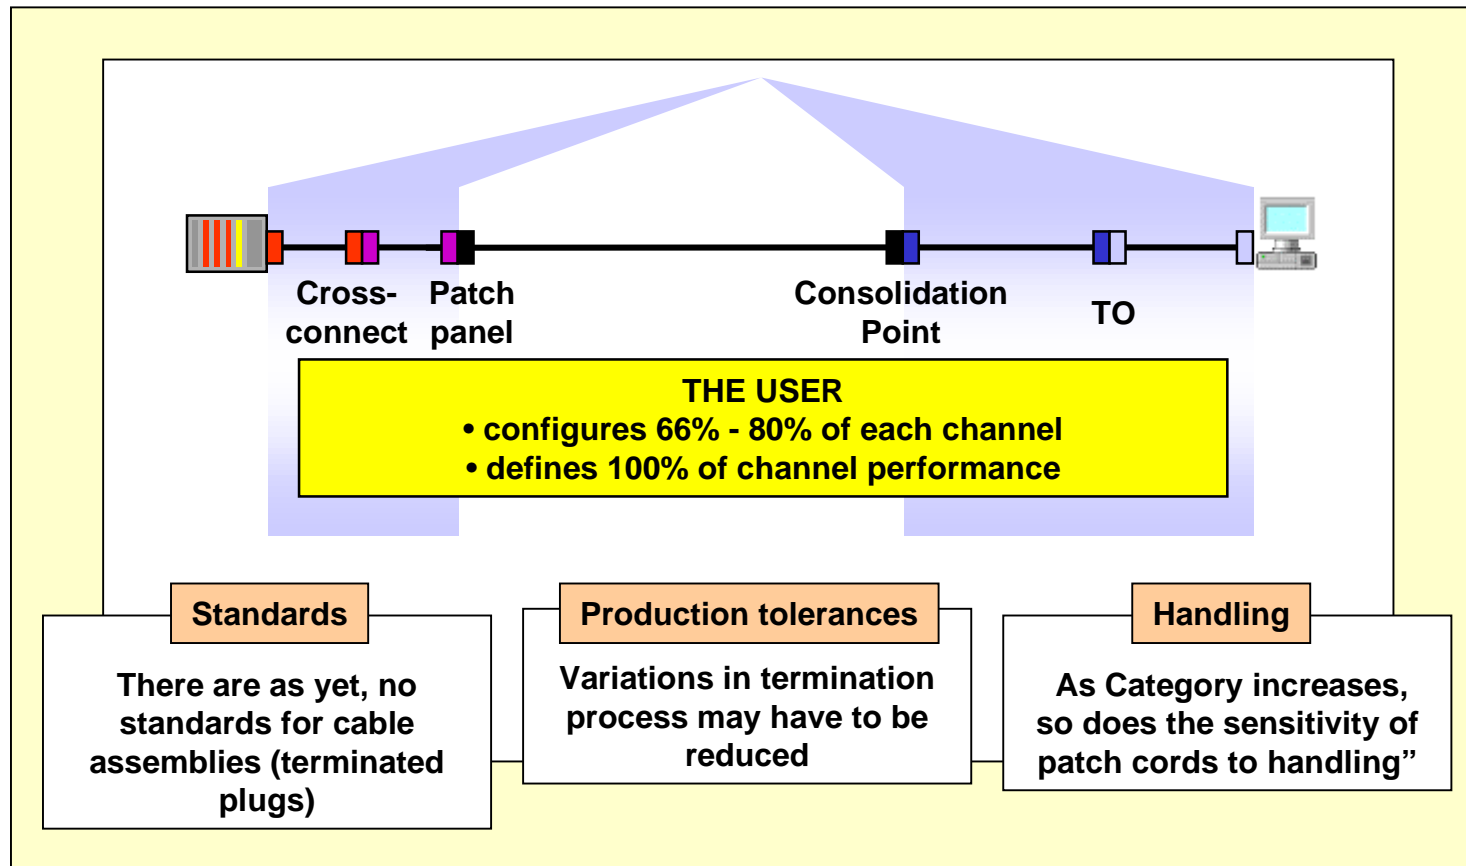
Cross-connect

Patch panel

Consolidation Point

TO

THE USER
• configures 66% - 80% of each channel
• defines 100% of channel performance

Standards

There are as yet, no standards for cable assemblies (terminated plugs)

Production tolerances

Variations in termination process may have to be reduced

Handling

As Category increases, so does the sensitivity of patch cords to handling”